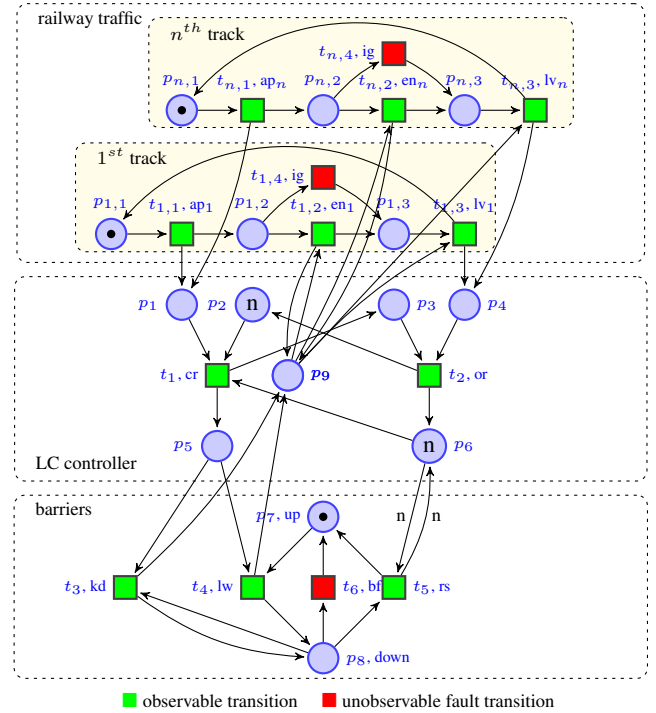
railway traffic

$n^{th}$ track

$t_{n,4}$, ig

$p_{n,1}$ $t_{n,1}$, ap$_n$ $p_{n,2}$ $t_{n,2}$, en$_n$ $p_{n,3}$ $t_{n,3}$, lv$_n$

$1^{st}$ track

$t_{1,4}$, ig

$p_{1,1}$ $t_{1,1}$, ap$_1$ $p_{1,2}$ $t_{1,2}$, en$_1$ $p_{1,3}$ $t_{1,3}$, lv$_1$

$p_1$ $p_2$ n $p_3$ $p_4$

$t_1$, cr $p_9$ $t_2$, or

$p_5$ n $p_6$

LC controller

barriers

$p_7$, up n n

$t_3$, kd $t_4$, lw $t_6$, bf $t_5$, rs

$p_8$, down

observable transition unobservable fault transition